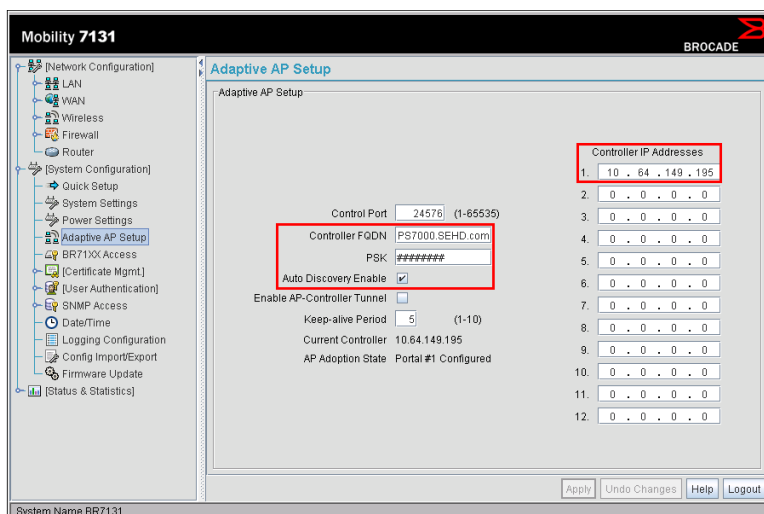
Mobility 7131

BROCADE

[Network Configuration]
LAN
WAN
Wireless
Firewall
Router
[System Configuration]
Quick Setup
System Settings
Power Settings
Adaptive AP Setup
BR71XX Access
[Certificate Mgmt.]
[User Authentication]
SNMP Access
Date/Time
Logging Configuration
Config Import/Export
Firmware Update
[Status & Statistics]

Adaptive AP Setup

Adaptive AP Setup

Control Port 24576 (1-65535)
Controller FQDN PS7000.SEHD.com
PSK ########
Auto Discovery Enable ✔
Enable AP-Controller Tunnel
Keep-alive Period 5 (1-10)
Current Controller 10.64.149.195
AP Adoption State Portal #1 Configured

Controller IP Addresses
1. 10 . 64 . 149 . 195
2. 0 . 0 . 0 . 0
3. 0 . 0 . 0 . 0
4. 0 . 0 . 0 . 0
5. 0 . 0 . 0 . 0
6. 0 . 0 . 0 . 0
7. 0 . 0 . 0 . 0
8. 0 . 0 . 0 . 0
9. 0 . 0 . 0 . 0
10. 0 . 0 . 0 . 0
11. 0 . 0 . 0 . 0
12. 0 . 0 . 0 . 0

Apply Undo Changes Help Logout

System Name BR7131